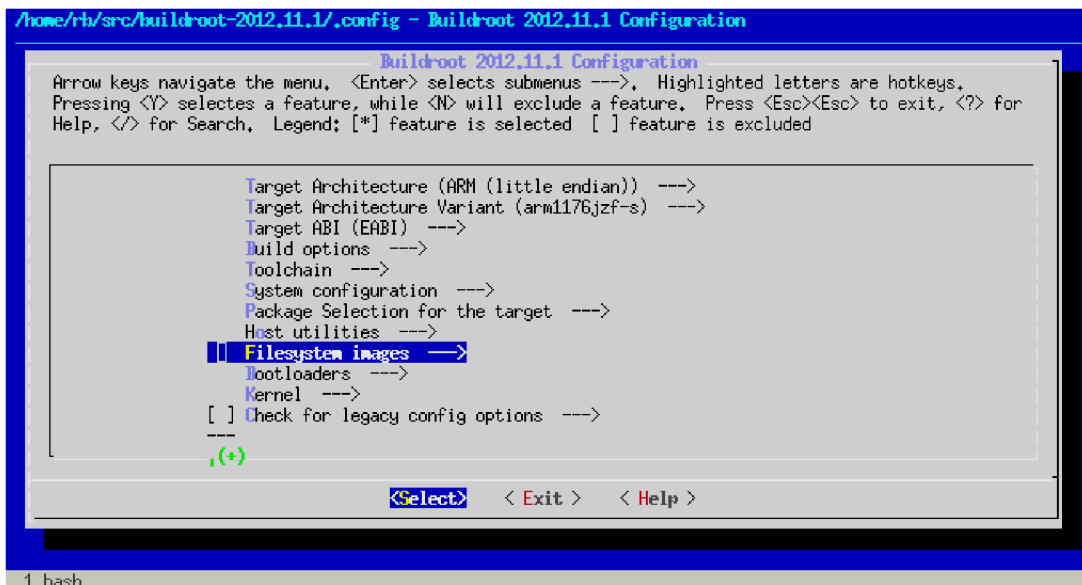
/home/rb/src/buildroot-2012.11.1/.config - Buildroot 2012.11.1 Configuration

Buildroot 2012.11.1 Configuration

Arrow keys navigate the menu. <Enter> selects submenus --->. Highlighted letters are hotkeys. Pressing <Y> selectes a feature, while <N> will exclude a feature. Press <Esc><Esc> to exit, <?> for Help, </> for Search. Legend: [*] feature is selected [ ] feature is excluded

Target Architecture (ARM (little endian)) --->
Target Architecture Variant (arm1176jzf-s) --->
Target ABI (EABI) --->
Build options --->
Toolchain --->
System configuration --->
Package Selection for the target --->
Host utilities --->
Filesystem images --->
Bootloaders --->
Kernel --->
[ ] Check for legacy config options --->
---
(+)

<Select> < Exit > < Help >

1 bash